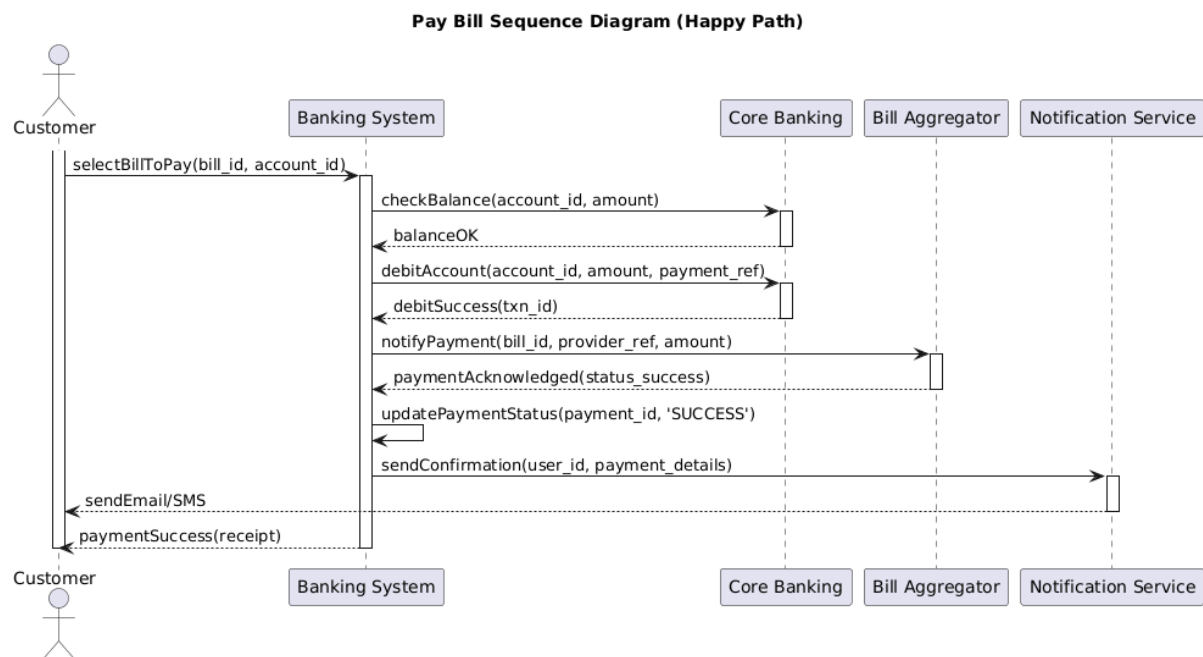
Pay Bill Sequence Diagram (Happy Path)

Customer

Banking System

Core Banking

Bill Aggregator

Notification Service

selectBillToPay(bill_id, account_id)

checkBalance(account_id, amount)

balanceOK

debitAccount(account_id, amount, payment_ref)

debitSuccess(txn_id)

notifyPayment(bill_id, provider_ref, amount)

paymentAcknowledged(status_success)

updatePaymentStatus(payment_id, 'SUCCESS')

sendConfirmation(user_id, payment_details)

sendEmail/SMS

paymentSuccess(receipt)

Customer

Banking System

Core Banking

Bill Aggregator

Notification Service